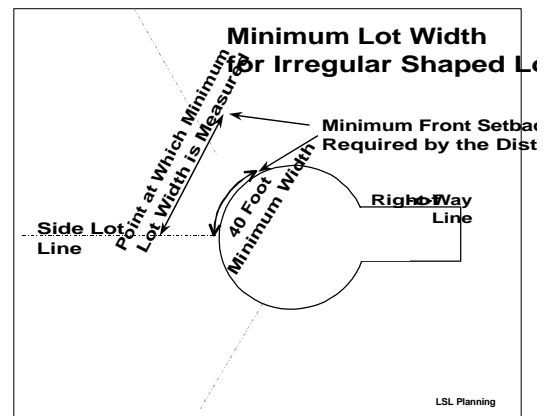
Minimum Lot Width for Irregular Shaped Lo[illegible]

Point at Which Minimum Lot Width is Measured

Minimum Front Setbac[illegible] Required by the Dist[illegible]

40 Foot Minimum Width

Right-of-Way Line

Side Lot Line

LSL Planning